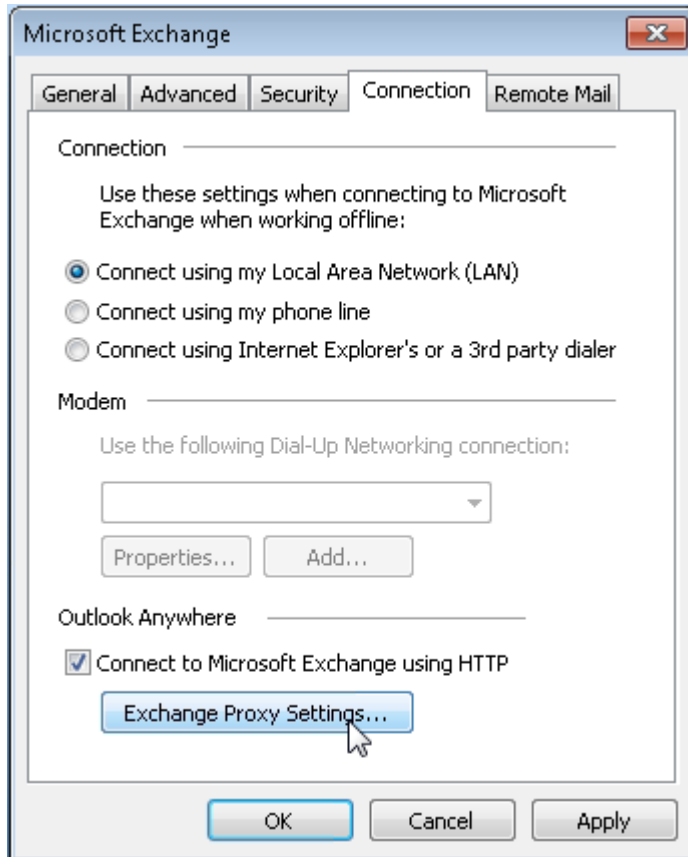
Microsoft Exchange

General | Advanced | Security | Connection | Remote Mail

Connection

Use these settings when connecting to Microsoft Exchange when working offline:

Connect using my Local Area Network (LAN)

Connect using my phone line

Connect using Internet Explorer's or a 3rd party dialer

Modem

Use the following Dial-Up Networking connection:

Properties... Add...

Outlook Anywhere

Connect to Microsoft Exchange using HTTP

Exchange Proxy Settings...

OK Cancel Apply